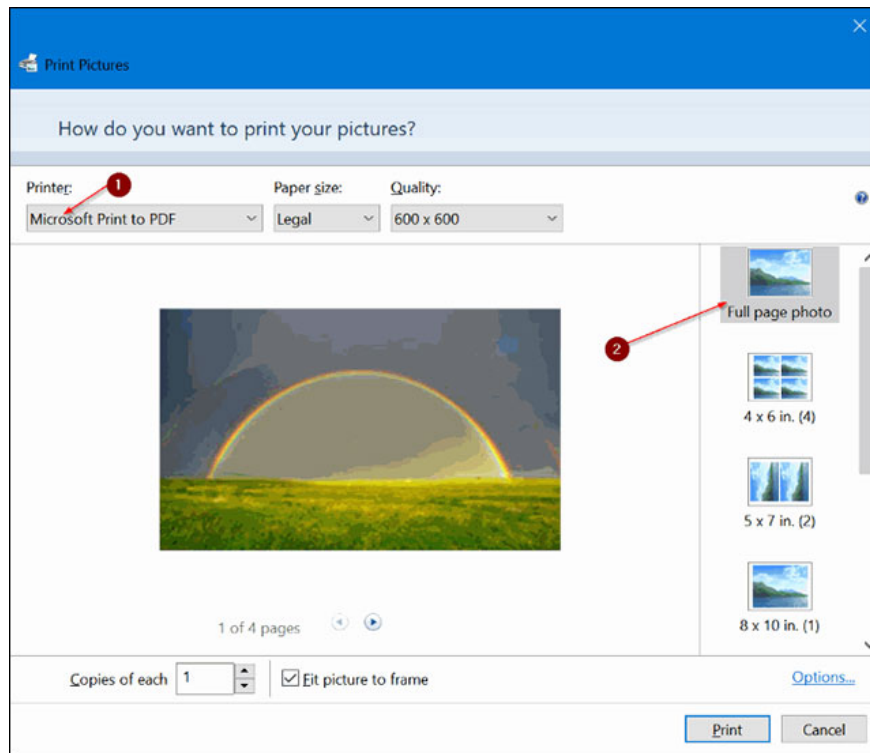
Print Pictures

How do you want to print your pictures?

Printer:
Microsoft Print to PDF

1

Paper size:
Legal

Quality:
600 x 600

Full page photo

2

4 x 6 in. (4)

5 x 7 in. (2)

8 x 10 in. (1)

1 of 4 pages

Copies of each 1

Fit picture to frame

Options...

Print

Cancel